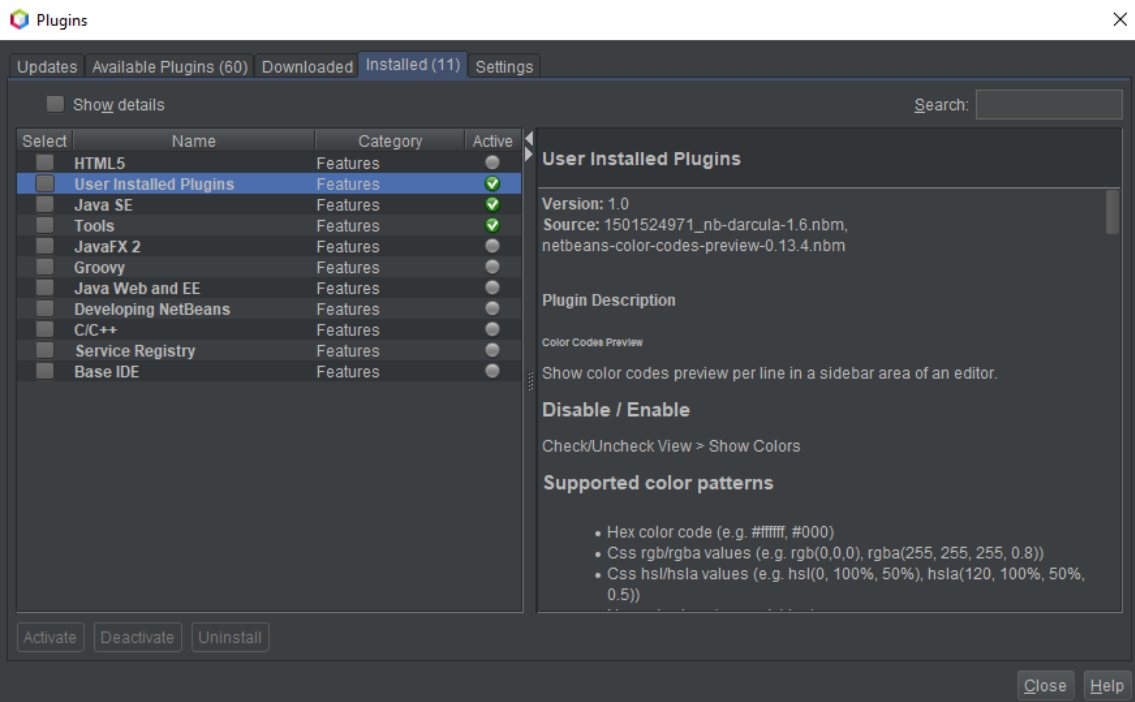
Plugins

Updates | Available Plugins (60) | Downloaded | Installed (11) | Settings

Show details

Search:

| Select | Name | Category | Active |
|---|---|---|---|
| | HTML5 | Features | |
| | User Installed Plugins | Features | |
| | Java SE | Features | |
| | Tools | Features | |
| | JavaFX 2 | Features | |
| | Groovy | Features | |
| | Java Web and EE | Features | |
| | Developing NetBeans | Features | |
| | C/C++ | Features | |
| | Service Registry | Features | |
| | Base IDE | Features | |

User Installed Plugins

Version: 1.0
Source: 1501524971_nb-darcula-1.6.nbm, netbeans-color-codes-preview-0.13.4.nbm

Plugin Description

Color Codes Preview

Show color codes preview per line in a sidebar area of an editor.

Disable / Enable

Check/Uncheck View > Show Colors

Supported color patterns

• Hex color code (e.g. #ffffff, #000)
• Css rgb/rgba values (e.g. rgb(0,0,0), rgba(255, 255, 255, 0.8))
• Css hsl/hsla values (e.g. hsl(0, 100%, 50%), hsla(120, 100%, 50%, 0.5))
• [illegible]

Activate | Deactivate | Uninstall

Close | Help